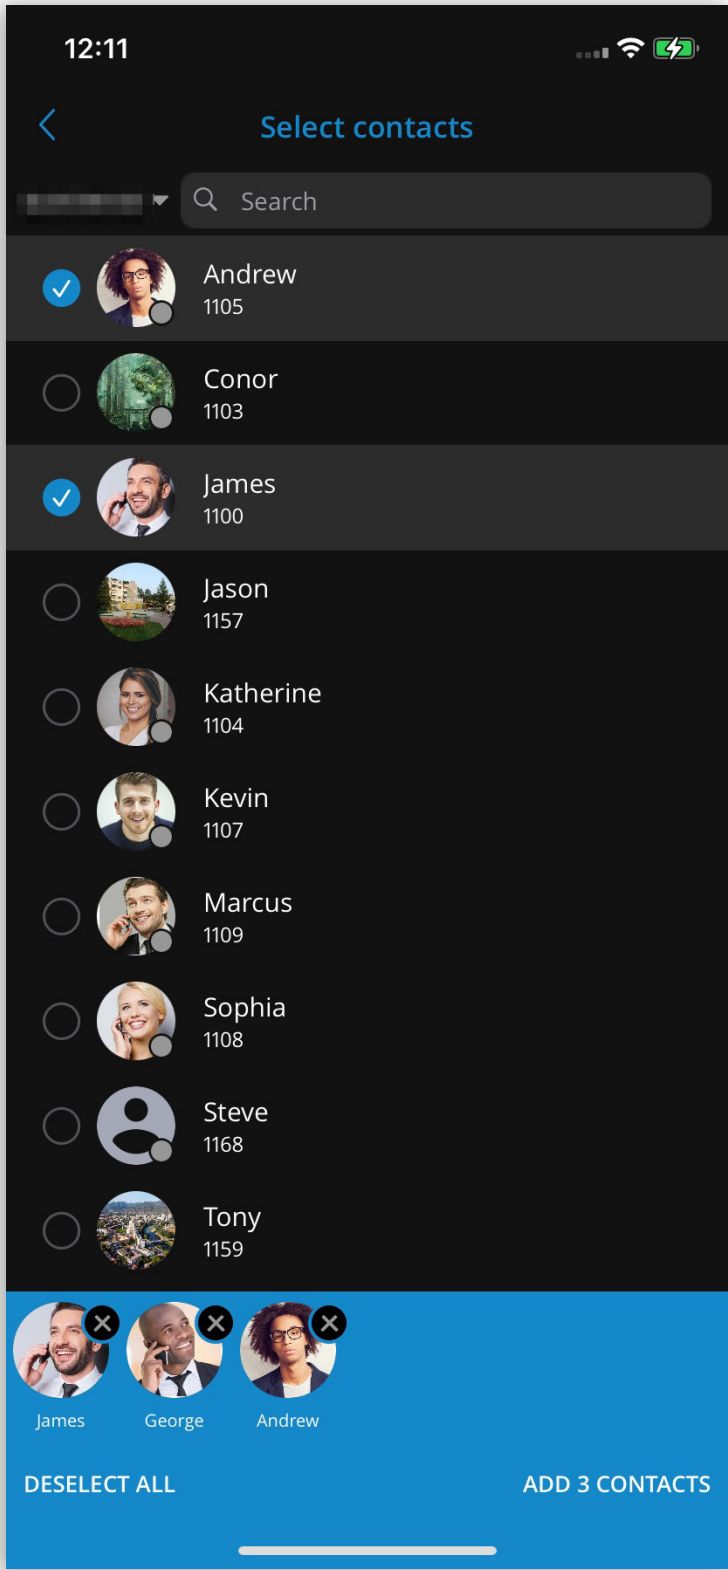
12:11

Select contacts

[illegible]

Search

Andrew
1105

Conor
1103

James
1100

Jason
1157

Katherine
1104

Kevin
1107

Marcus
1109

Sophia
1108

Steve
1168

Tony
1159

James

George

Andrew

DESELECT ALL

ADD 3 CONTACTS